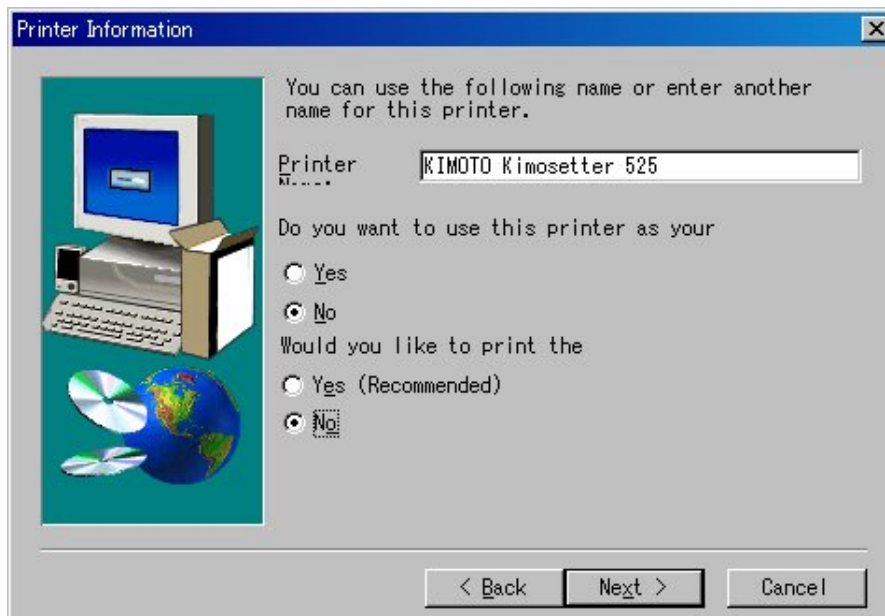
Printer Information

You can use the following name or enter another name for this printer.

Printer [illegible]

KIMOTO Kimosetter 525

Do you want to use this printer as your

Yes

No

Would you like to print the

Yes (Recommended)

No

< Back

Next >

Cancel